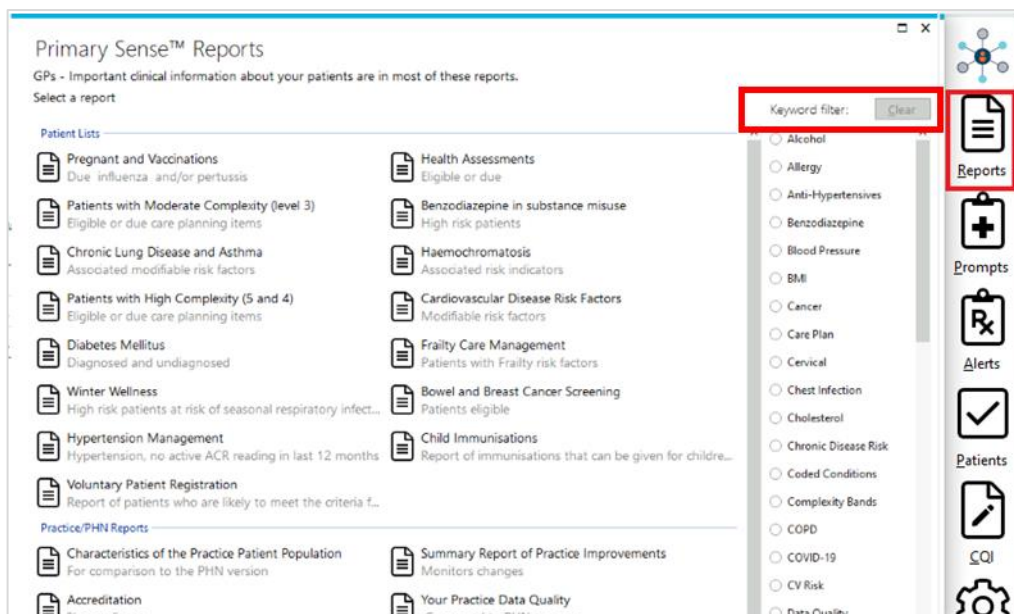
Primary Sense™ Reports
GPs - Important clinical information about your patients are in most of these reports.
Select a report

Keyword filter: Clear

Patient Lists

Pregnant and Vaccinations
Due influenza and/or pertussis

Health Assessments
Eligible or due

Patients with Moderate Complexity (level 3)
Eligible or due care planning items

Benzodiazepine in substance misuse
High risk patients

Chronic Lung Disease and Asthma
Associated modifiable risk factors

Haemochromatosis
Associated risk indicators

Patients with High Complexity (5 and 4)
Eligible or due care planning items

Cardiovascular Disease Risk Factors
Modifiable risk factors

Diabetes Mellitus
Diagnosed and undiagnosed

Frailty Care Management
Patients with Frailty risk factors

Winter Wellness
High risk patients at risk of seasonal respiratory infect...

Bowel and Breast Cancer Screening
Patients eligible

Hypertension Management
Hypertension, no active ACR reading in last 12 months

Child Immunisations
Report of immunisations that can be given for childre...

Voluntary Patient Registration
Report of patients who are likely to meet the criteria f...

Practice/PHN Reports

Characteristics of the Practice Patient Population
For comparison to the PHN version

Summary Report of Practice Improvements
Monitors changes

Accreditation
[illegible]

Your Practice Data Quality
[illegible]

Alcohol
Allergy
Anti-Hypertensives
Benzodiazepine
Blood Pressure
BMI
Cancer
Care Plan
Cervical
Chest Infection
Cholesterol
Chronic Disease Risk
Coded Conditions
Complexity Bands
COPD
COVID-19
CV Risk
Data Quality

Reports
Prompts
Alerts
Patients
CQI